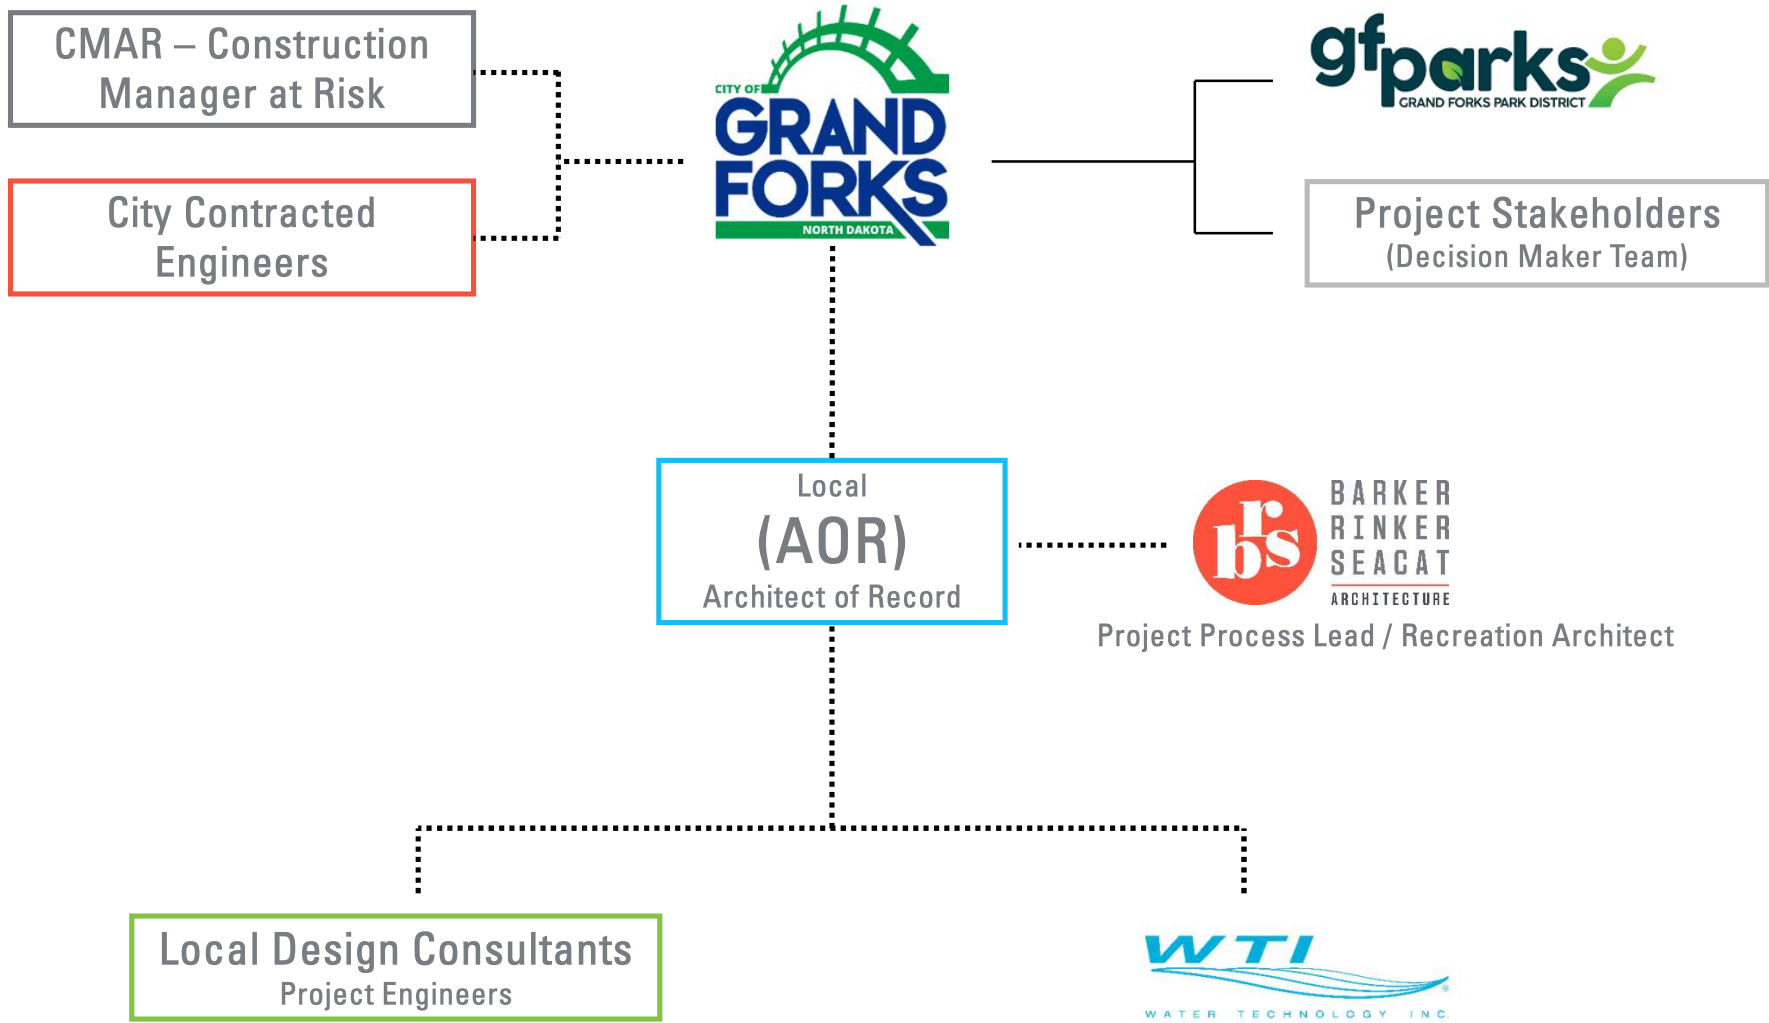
CMAR – Construction Manager at Risk

City Contracted Engineers

CITY OF GRAND FORKS NORTH DAKOTA

gfparks GRAND FORKS PARK DISTRICT

Project Stakeholders (Decision Maker Team)

Local (AOR) Architect of Record

brs BARKER RINKER SEACAT ARCHITECTURE

Project Process Lead / Recreation Architect

Local Design Consultants Project Engineers

WTI WATER TECHNOLOGY INC.